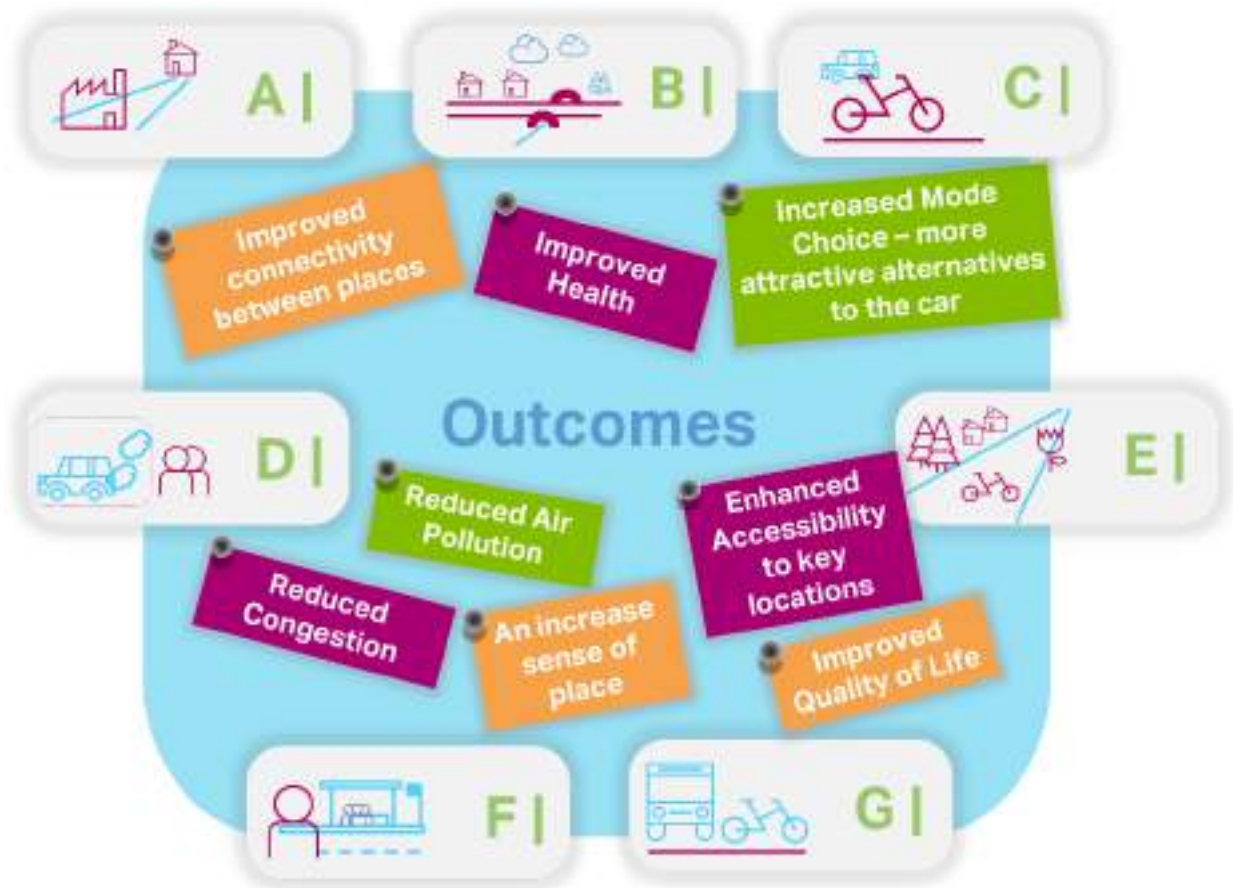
A|

B|

C|

Improved connectivity between places

Improved Health

Increased Mode Choice – more attractive alternatives to the car

Outcomes

D|

E|

Reduced Air Pollution

Enhanced Accessibility to key locations

Reduced Congestion

An increase sense of place

Improved Quality of Life

F|

G|